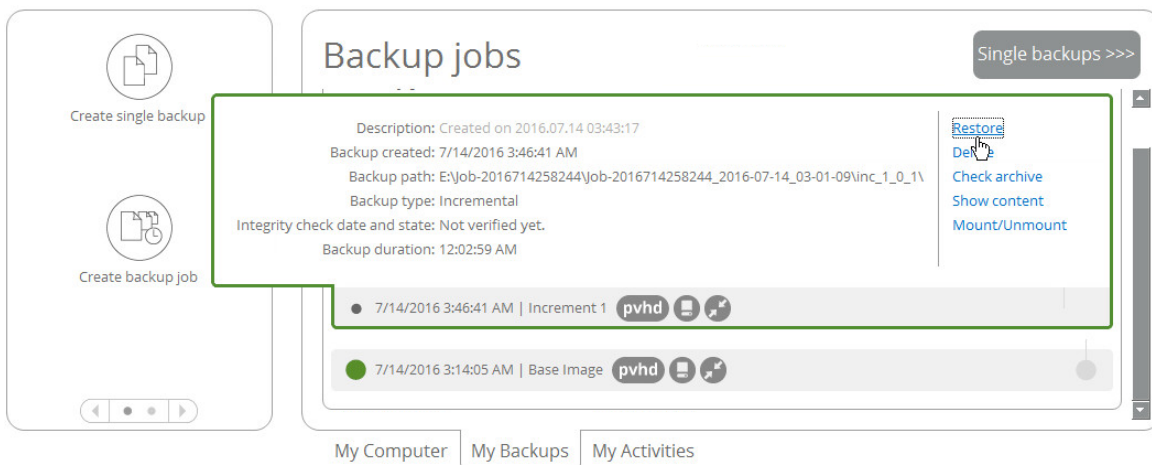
Create single backup

Create backup job

Backup jobs

Single backups >>>

Description: Created on 2016.07.14 03:43:17
Backup created: 7/14/2016 3:46:41 AM
Backup path: E:\Job-2016714258244\Job-2016714258244_2016-07-14_03-01-09\inc_1_0_1\
Backup type: Incremental
Integrity check date and state: Not verified yet.
Backup duration: 12:02:59 AM

Restore
De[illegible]e
Check archive
Show content
Mount/Unmount

7/14/2016 3:46:41 AM | Increment 1 pvhd

7/14/2016 3:14:05 AM | Base Image pvhd

My Computer My Backups My Activities